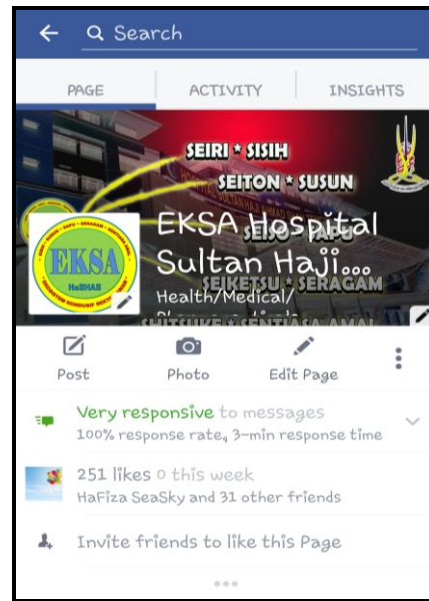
Search

PAGE
ACTIVITY
INSIGHTS

SEIRI * SISIH
SEITON * SUSUN
SEISO * SAPU
SEIKETSU * SERAGAM
SHITSUKE * SENTIASA AMAL

EKSA
HoSHAS

EKSA Hospital Sultan Haji...
Health/Medical/
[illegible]

Post
Photo
Edit Page

Very responsive to messages
100% response rate, 3-min response time

251 likes 0 this week
HaFiza SeaSky and 31 other friends

Invite friends to like this Page